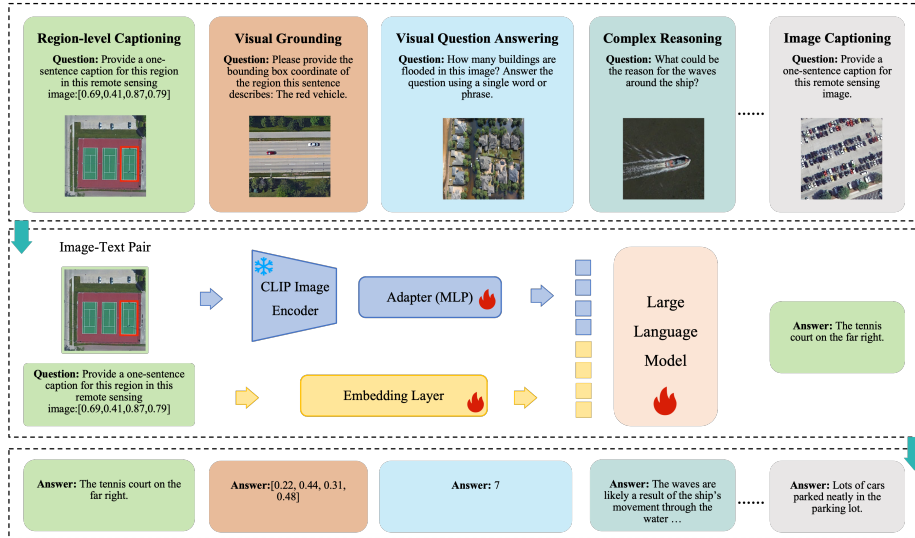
Region-level Captioning

Question: Provide a one-sentence caption for this region in this remote sensing image:[0.69,0.41,0.87,0.79]

Visual Grounding

Question: Please provide the bounding box coordinate of the region this sentence describes: The red vehicle.

Visual Question Answering

Question: How many buildings are flooded in this image? Answer the question using a single word or phrase.

Complex Reasoning

Question: What could be the reason for the waves around the ship?

......

Image Captioning

Question: Provide a one-sentence caption for this remote sensing image.

Image-Text Pair

CLIP Image Encoder

Adapter (MLP)

Large Language Model

Answer: The tennis court on the far right.

Question: Provide a one-sentence caption for this region in this remote sensing image:[0.69,0.41,0.87,0.79]

Embedding Layer

Answer: The tennis court on the far right.

Answer:[0.22, 0.44, 0.31, 0.48]

Answer: 7

Answer: The waves are likely a result of the ship's movement through the water …

Answer: Lots of cars parked neatly in the parking lot.